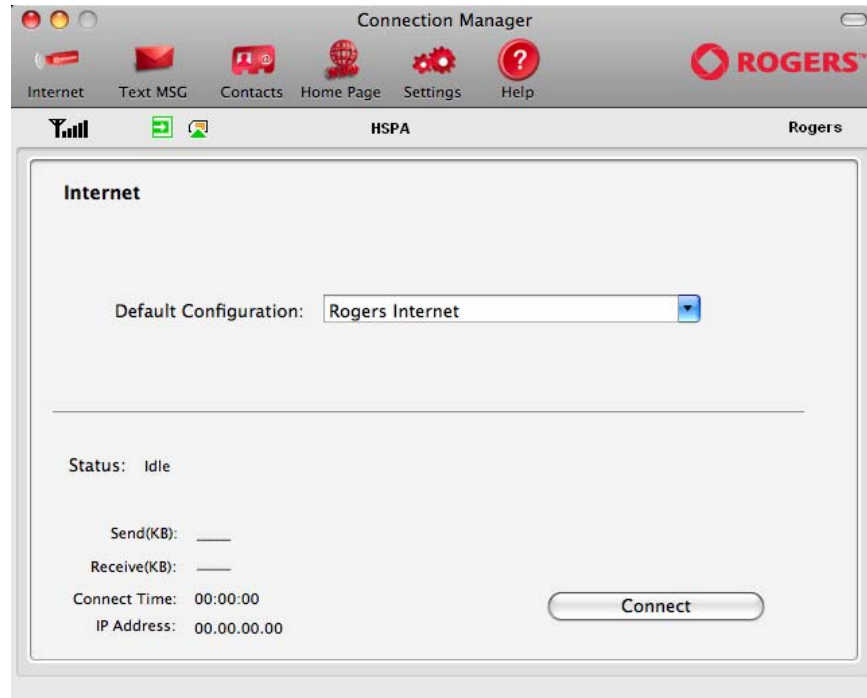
Connection Manager

Internet
Text MSG
Contacts
Home Page
Settings
Help

ROGERS

HSPA
Rogers

Internet

Default Configuration: Rogers Internet

Status: Idle

Send(KB): ____
Receive(KB): ____
Connect Time: 00:00:00
IP Address: 00.00.00.00

Connect